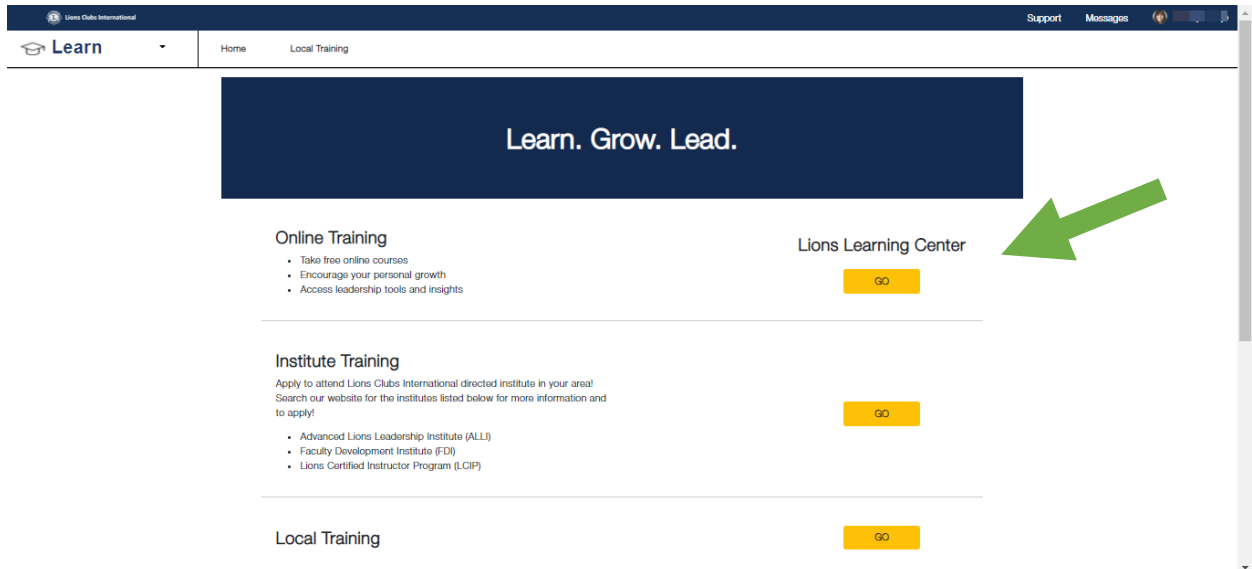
Lions Clubs International

Support Messages

Learn

Home Local Training

Learn. Grow. Lead.

Online Training

- Take free online courses
- Encourage your personal growth
- Access leadership tools and insights

Lions Learning Center

GO

Institute Training

Apply to attend Lions Clubs International directed institute in your area! Search our website for the institutes listed below for more information and to apply!

- Advanced Lions Leadership Institute (ALLI)
- Faculty Development Institute (FDI)
- Lions Certified Instructor Program (LCIP)

GO

Local Training

GO